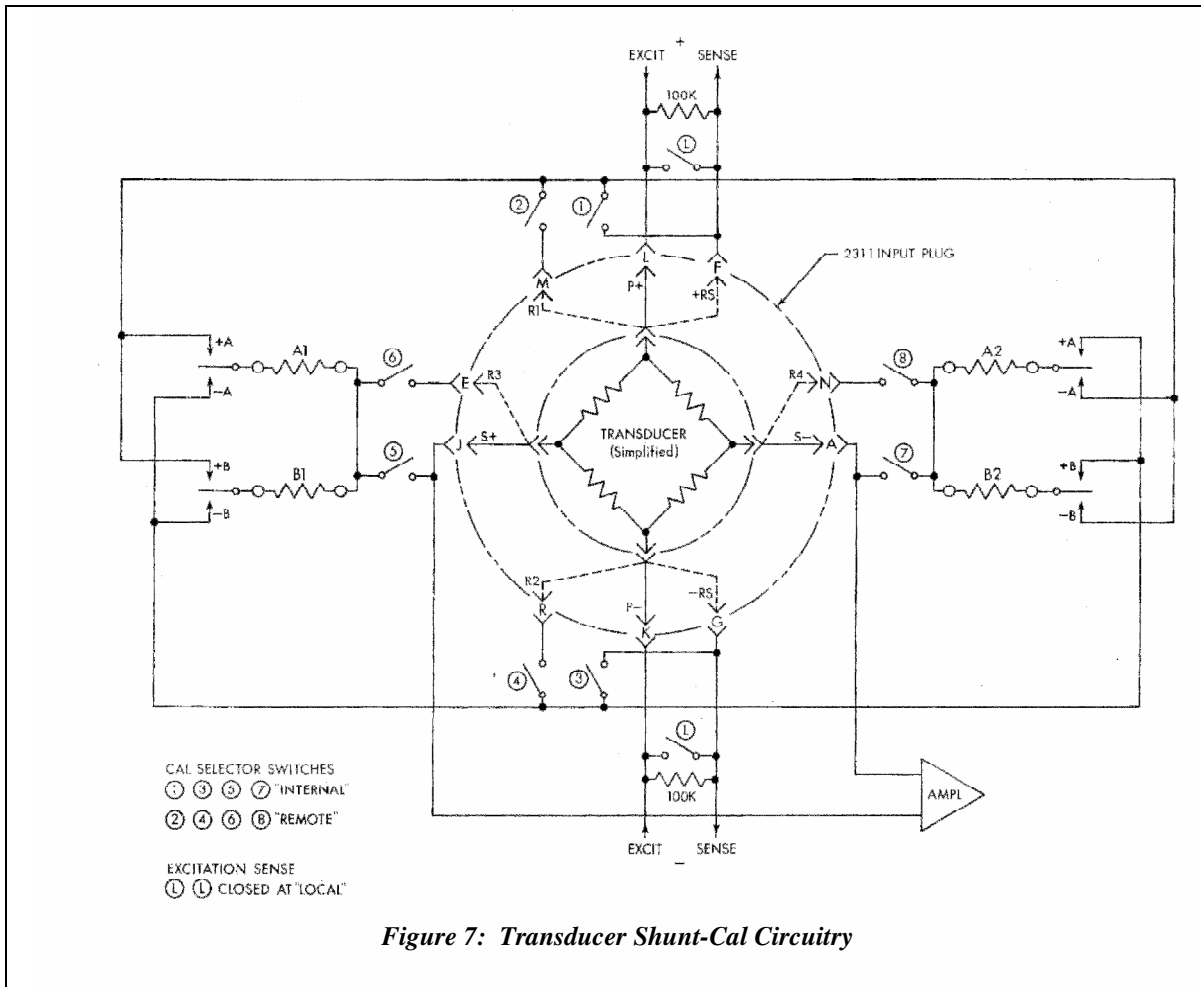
EXCIT + SENSE

100K

L

2

1

2311 INPUT PLUG

M

L

F

P+

+RS

R1

+A

A1

6

R3

E

R4

N

8

A2

+A

–A

–A

S+

J

TRANSDUCER (Simplified)

S–

A

+B

B1

5

7

B2

+B

–B

–B

R2

R

F–

K

–RS

G

4

3

L

100K

AMPL

EXCIT – SENSE

CAL SELECTOR SWITCHES
1 3 5 7 "INTERNAL"
2 4 6 8 "REMOTE"

EXCITATION SENSE
L L CLOSED AT "LOCAL"

Figure 7: Transducer Shunt-Cal Circuitry